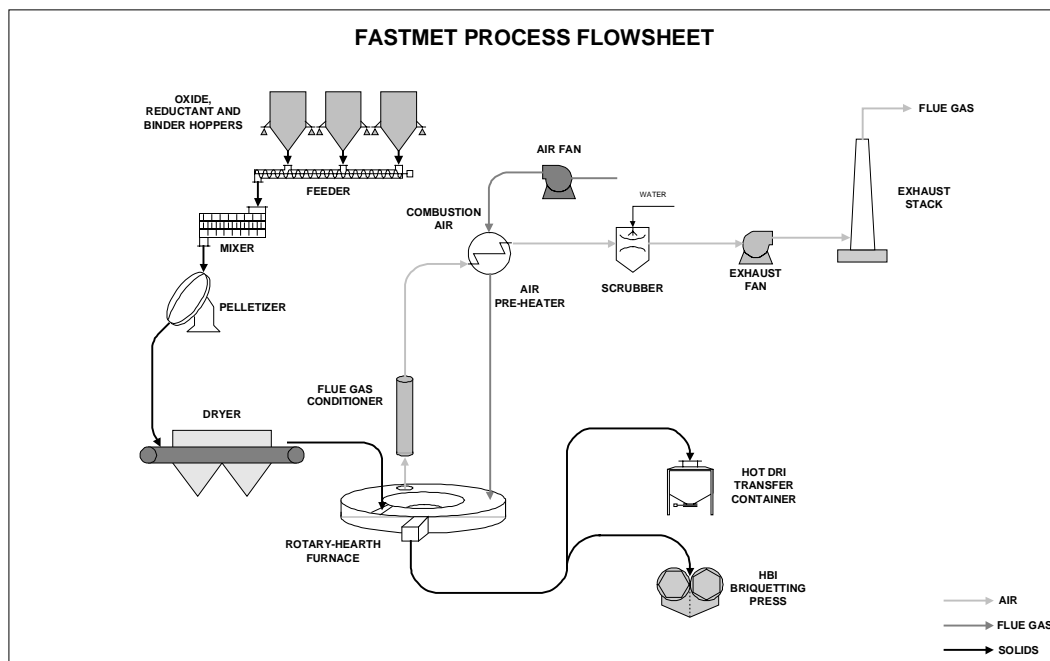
FASTMET PROCESS FLOWSHEET

OXIDE, REDUCTANT AND BINDER HOPPERS

FEEDER

MIXER

PELLETIZER

DRYER

AIR FAN

COMBUSTION AIR

AIR PRE-HEATER

WATER

SCRUBBER

EXHAUST FAN

FLUE GAS

EXHAUST STACK

FLUE GAS CONDITIONER

ROTARY-HEARTH FURNACE

HOT DRI TRANSFER CONTAINER

HBI BRIQUETTING PRESS

AIR

FLUE GAS

SOLIDS